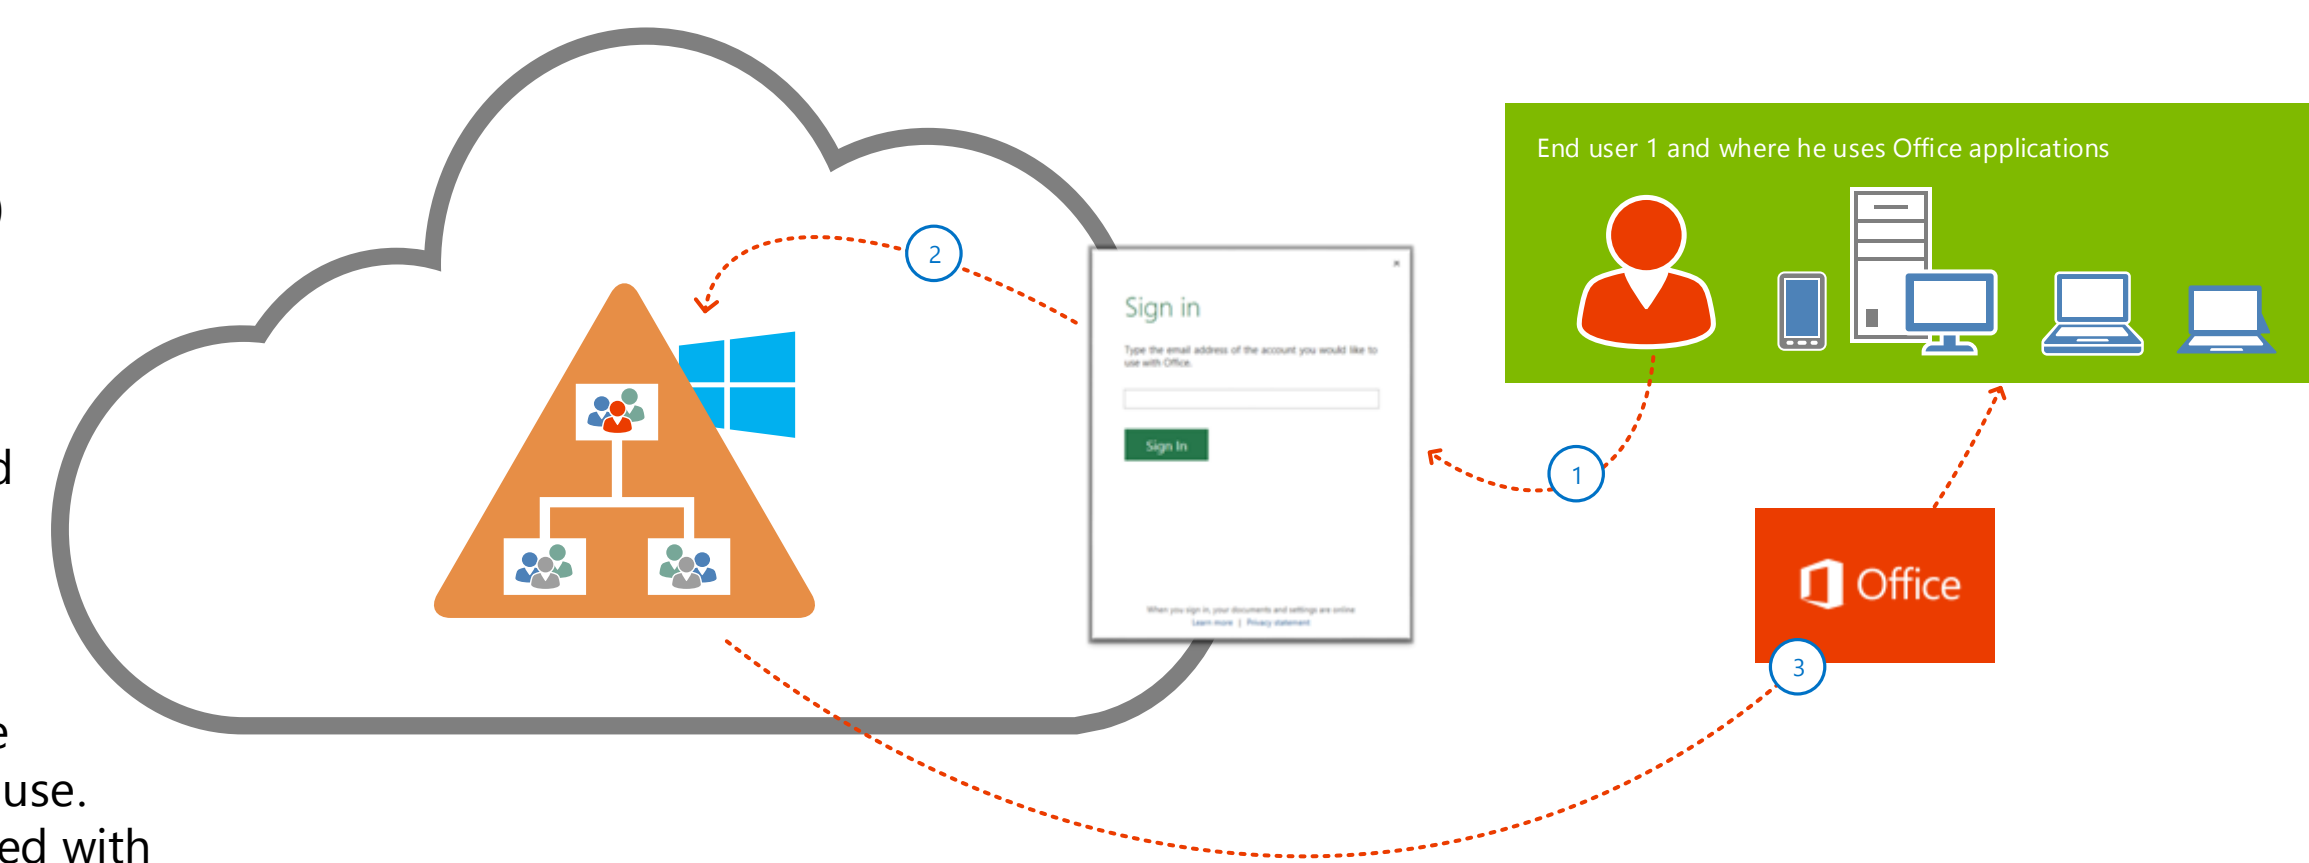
)

d

e
use.
ed with

2

Sign in

Type the email address of the account you would like to use with Office.

Sign In

When you sign in, your documents and settings are online
Learn more | Privacy statement

End user 1 and where he uses Office applications

1

Office

3